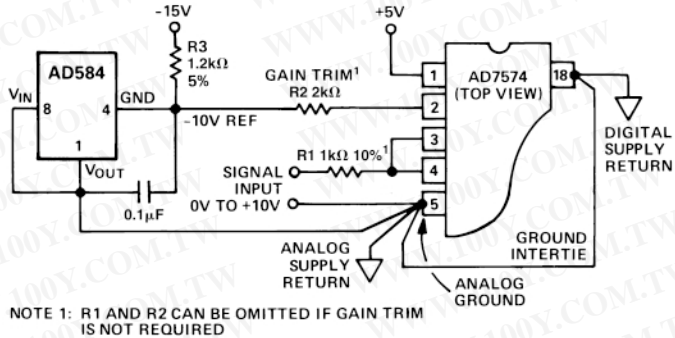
-15V
+5V
R3
1.2kΩ
5%
AD584
$V_{IN}$
8
4
GND
1
$V_{OUT}$
0.1μF
GAIN TRIM$^1$
R2 2kΩ
-10V REF
R1 1kΩ 10%$^1$
SIGNAL INPUT
0V TO +10V
AD7574 (TOP VIEW)
1
2
3
4
5
18
DIGITAL SUPPLY RETURN
GROUND INTERTIE
ANALOG SUPPLY RETURN
ANALOG GROUND

NOTE 1: R1 AND R2 CAN BE OMITTED IF GAIN TRIM IS NOT REQUIRED

WWW.100Y.COM.TW